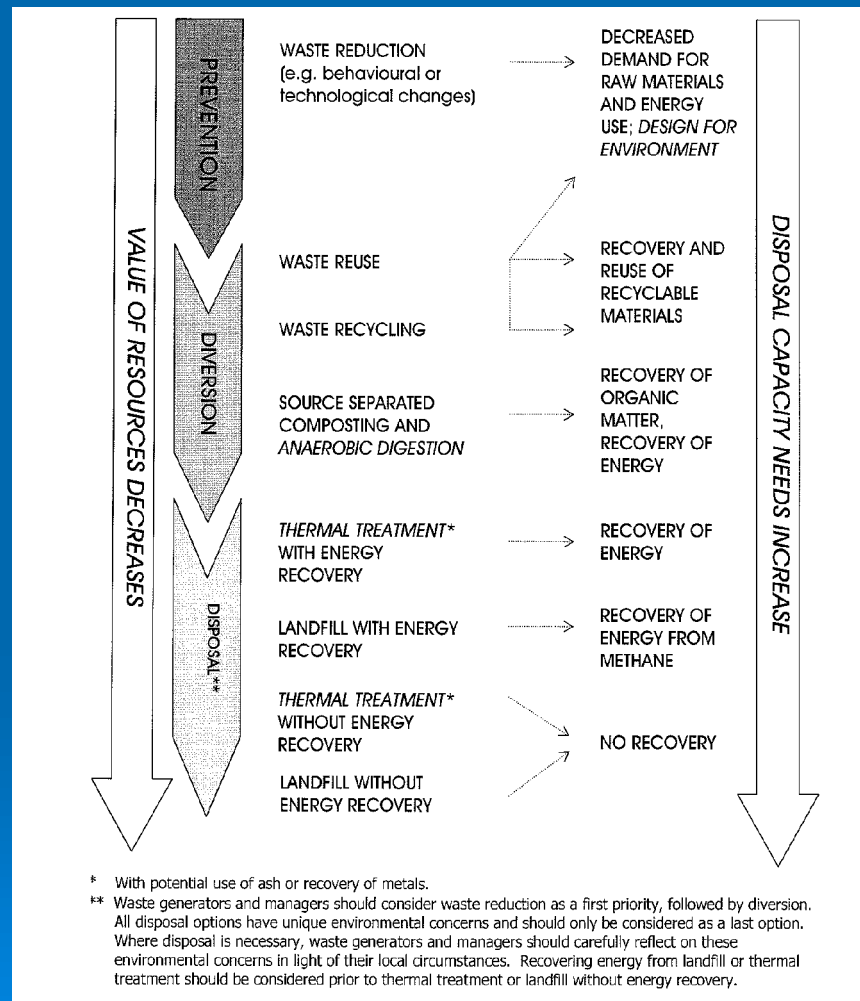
VALUE OF RESOURCES DECREASES

PREVENTION

WASTE REDUCTION (e.g. behavioural or technological changes)

DECREASED DEMAND FOR RAW MATERIALS AND ENERGY USE; DESIGN FOR ENVIRONMENT

DIVERSION

WASTE REUSE

WASTE RECYCLING

RECOVERY AND REUSE OF RECYCLABLE MATERIALS

SOURCE SEPARATED COMPOSTING AND ANAEROBIC DIGESTION

RECOVERY OF ORGANIC MATTER, RECOVERY OF ENERGY

DISPOSAL**

THERMAL TREATMENT* WITH ENERGY RECOVERY

RECOVERY OF ENERGY

LANDFILL WITH ENERGY RECOVERY

RECOVERY OF ENERGY FROM METHANE

THERMAL TREATMENT* WITHOUT ENERGY RECOVERY

LANDFILL WITHOUT ENERGY RECOVERY

NO RECOVERY

DISPOSAL CAPACITY NEEDS INCREASE

* With potential use of ash or recovery of metals.

** Waste generators and managers should consider waste reduction as a first priority, followed by diversion. All disposal options have unique environmental concerns and should only be considered as a last option. Where disposal is necessary, waste generators and managers should carefully reflect on these environmental concerns in light of their local circumstances. Recovering energy from landfill or thermal treatment should be considered prior to thermal treatment or landfill without energy recovery.